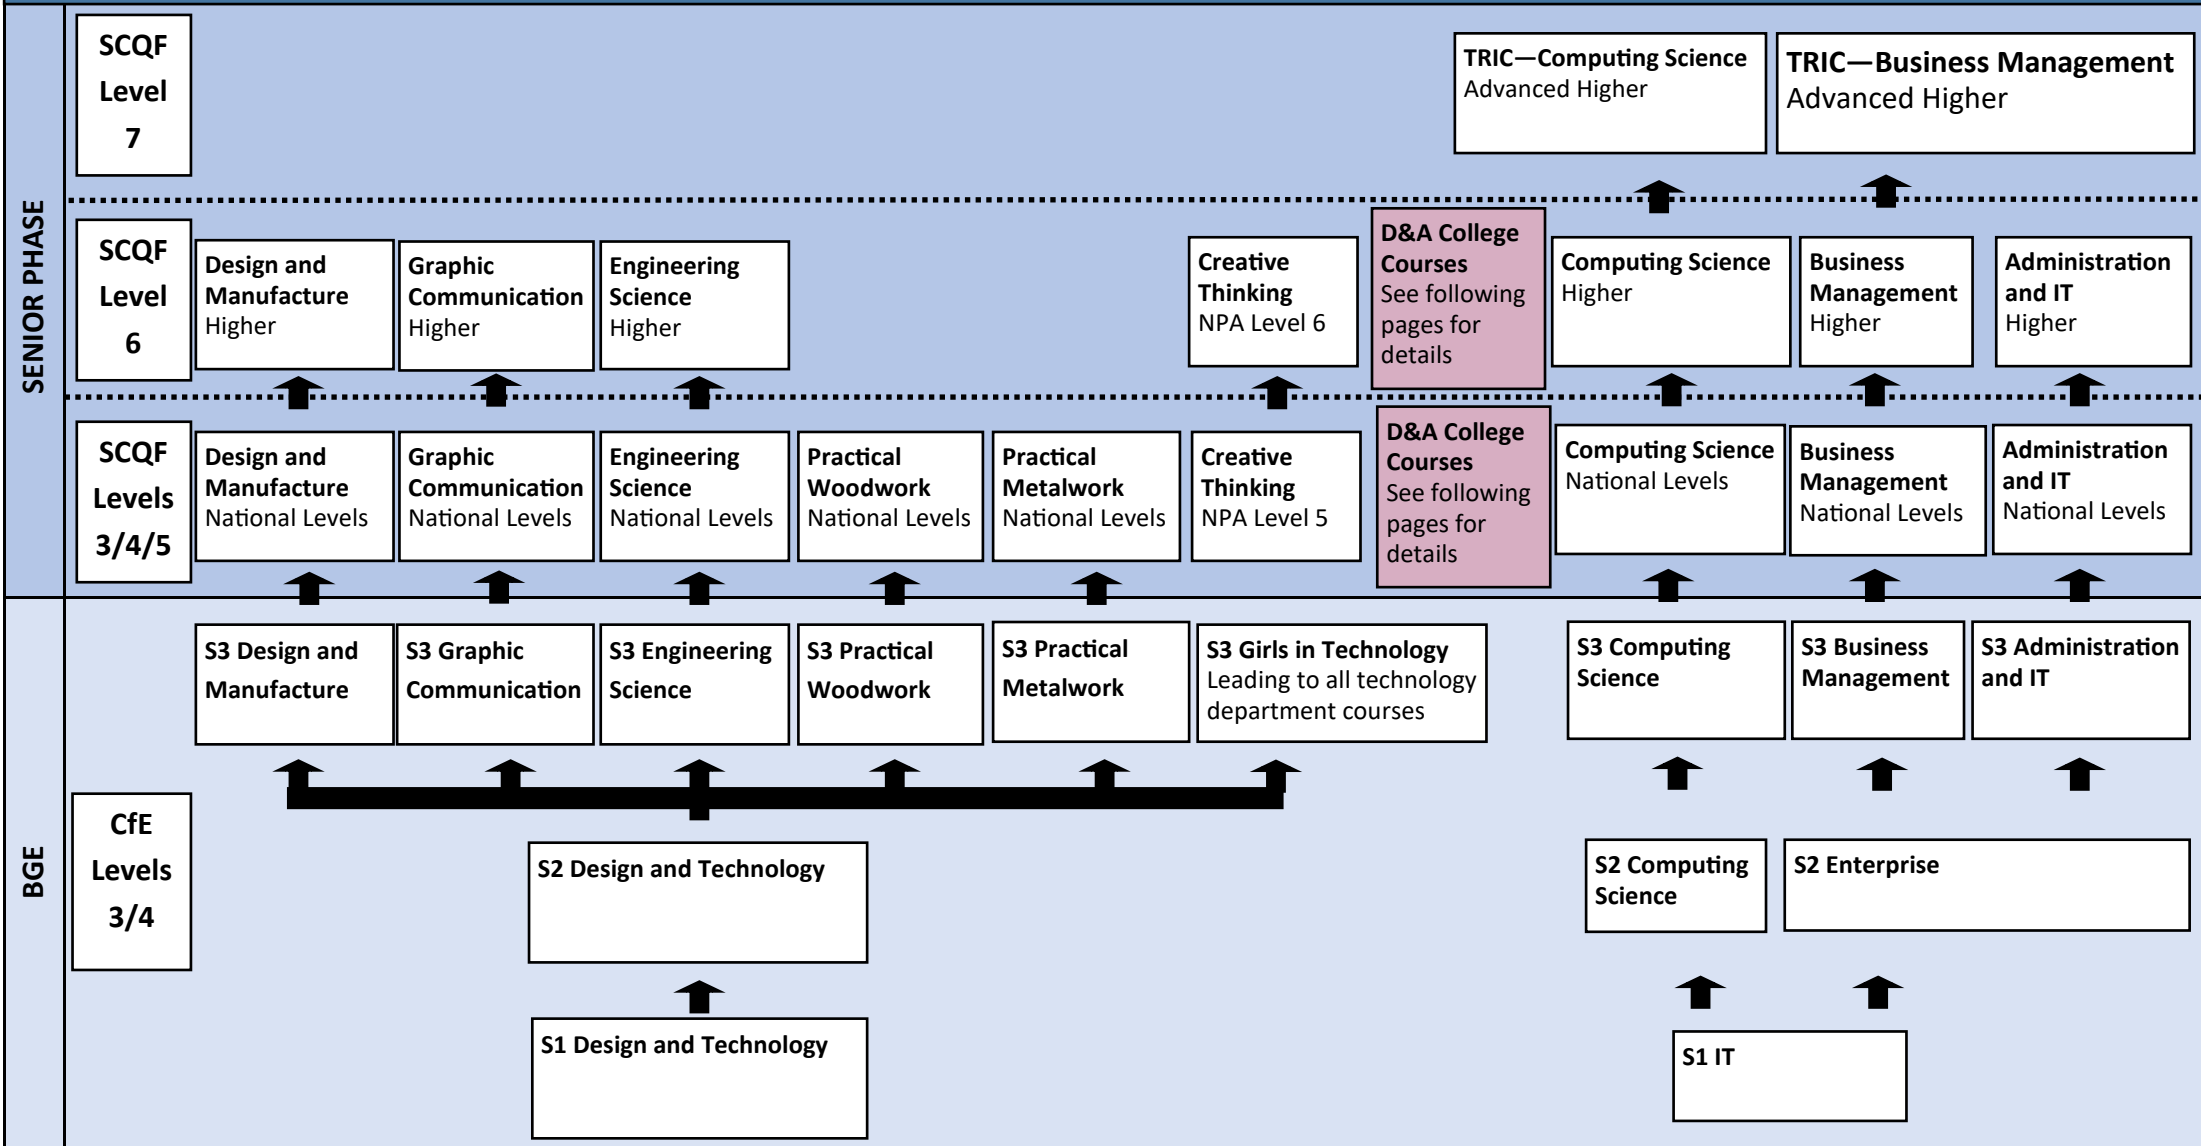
SENIOR PHASE

SCQF Level 7

TRIC—Computing Science
Advanced Higher

TRIC—Business Management
Advanced Higher

SCQF Level 6

Design and Manufacture
Higher

Graphic Communication
Higher

Engineering Science
Higher

Creative Thinking
NPA Level 6

D&A College Courses
See following pages for details

Computing Science
Higher

Business Management
Higher

Administration and IT
Higher

SCQF Levels 3/4/5

Design and Manufacture
National Levels

Graphic Communication
National Levels

Engineering Science
National Levels

Practical Woodwork
National Levels

Practical Metalwork
National Levels

Creative Thinking
NPA Level 5

D&A College Courses
See following pages for details

Computing Science
National Levels

Business Management
National Levels

Administration and IT
National Levels

BGE

S3 Design and Manufacture

S3 Graphic Communication

S3 Engineering Science

S3 Practical Woodwork

S3 Practical Metalwork

S3 Girls in Technology
Leading to all technology department courses

S3 Computing Science

S3 Business Management

S3 Administration and IT

CfE Levels 3/4

S2 Design and Technology

S2 Computing Science

S2 Enterprise

S1 Design and Technology

S1 IT